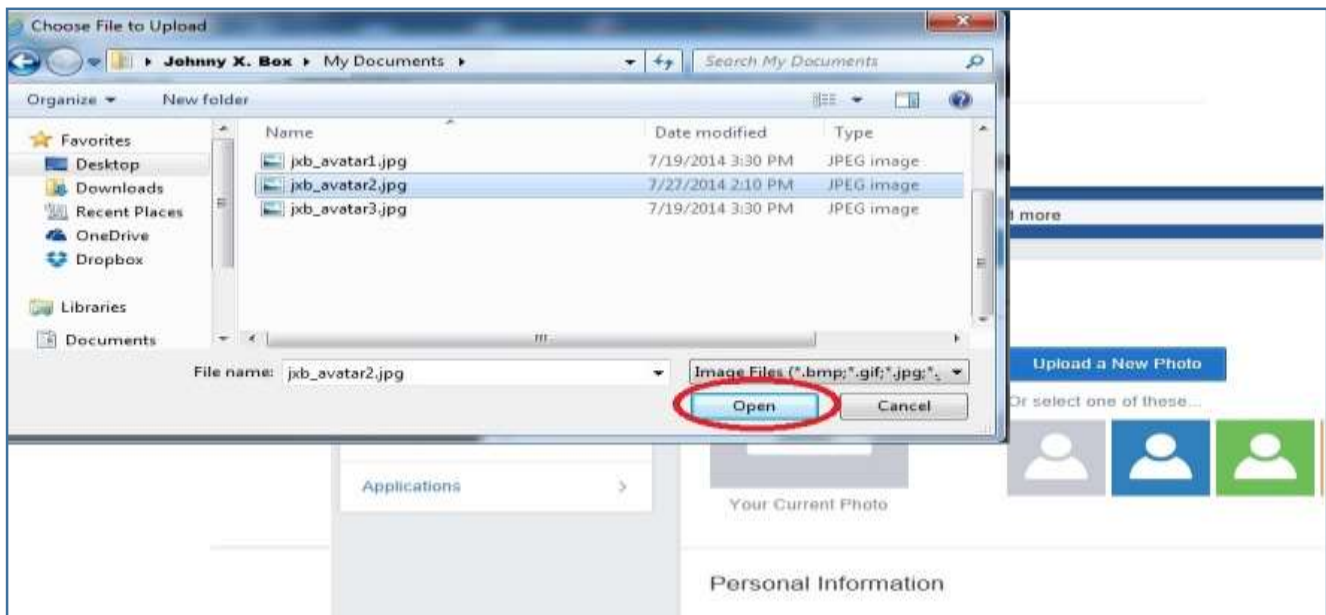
Choose File to Upload

Johnny X. Box ▸ My Documents ▸

Search My Documents

Organize ▾ New folder

Favorites
Desktop
Downloads
Recent Places
OneDrive
Dropbox

Libraries
Documents

| Name | Date modified | Type |
|---|---|---|
| jxb_avatar1.jpg | 7/19/2014 3:30 PM | JPEG image |
| jxb_avatar2.jpg | 7/27/2014 2:10 PM | JPEG image |
| jxb_avatar3.jpg | 7/19/2014 3:30 PM | JPEG image |

File name: jxb_avatar2.jpg

Image Files (*.bmp;*.gif;*.jpg;*.

Open

Cancel

l more

Upload a New Photo

Or select one of these...

Applications

Your Current Photo

Personal Information